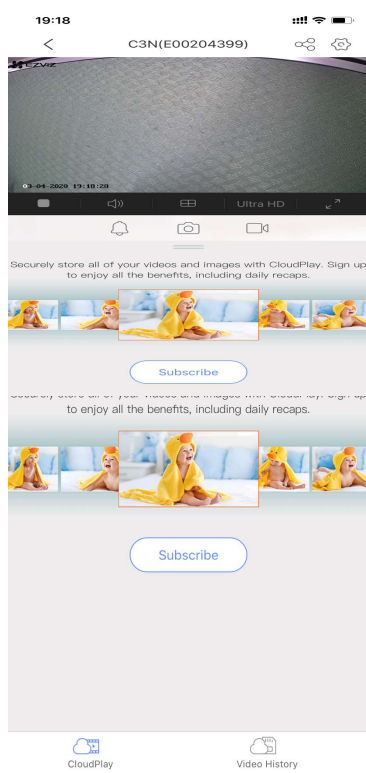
19:18

<

C3N(E00204399)

EZVIZ

03-04-2020 19:18:28

Ultra HD

Securely store all of your videos and images with CloudPlay. Sign up to enjoy all the benefits, including daily recaps.

Subscribe

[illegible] to enjoy all the benefits, including daily recaps.

Subscribe

CloudPlay

Video History